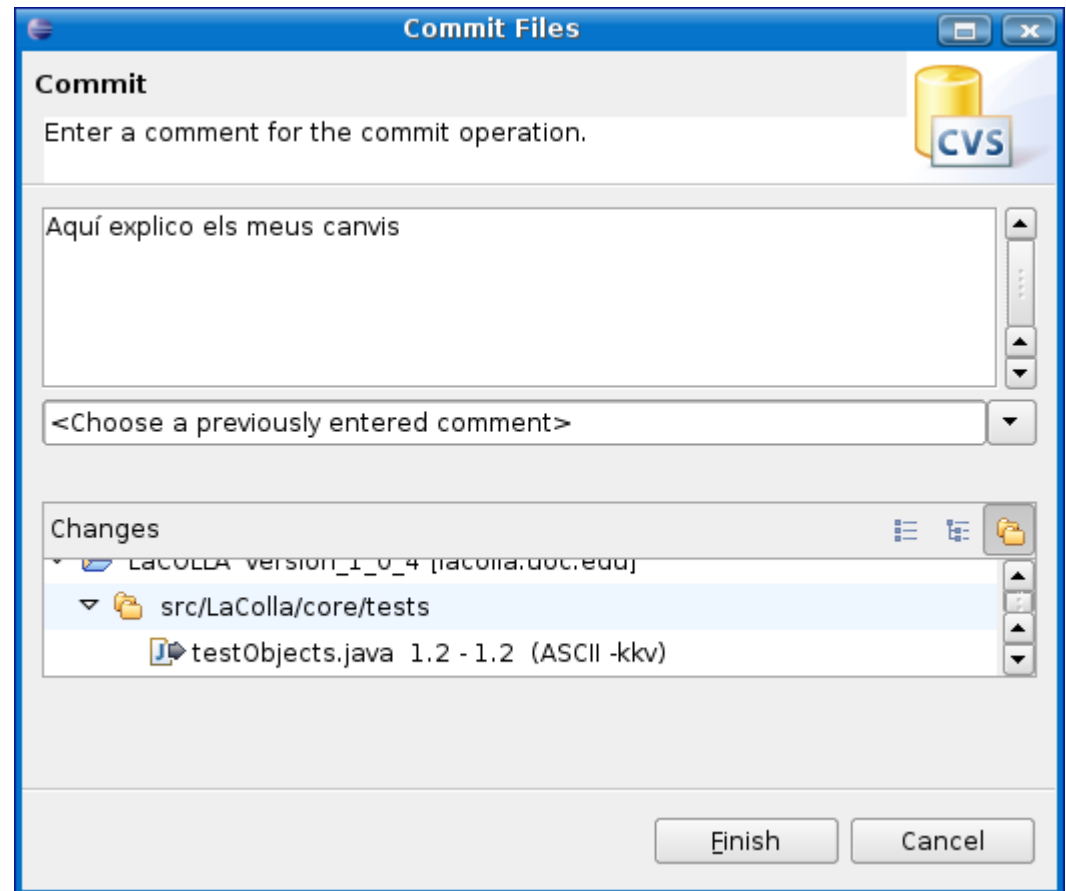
Commit Files

Commit

Enter a comment for the commit operation.

CVS

Aquí explico els meus canvis

<Choose a previously entered comment>

Changes

LaCOLLA version_1_0_4 [lacolla.uoc.edu]

src/LaColla/core/tests

testObjects.java 1.2 - 1.2 (ASCII -kkv)

Finish

Cancel